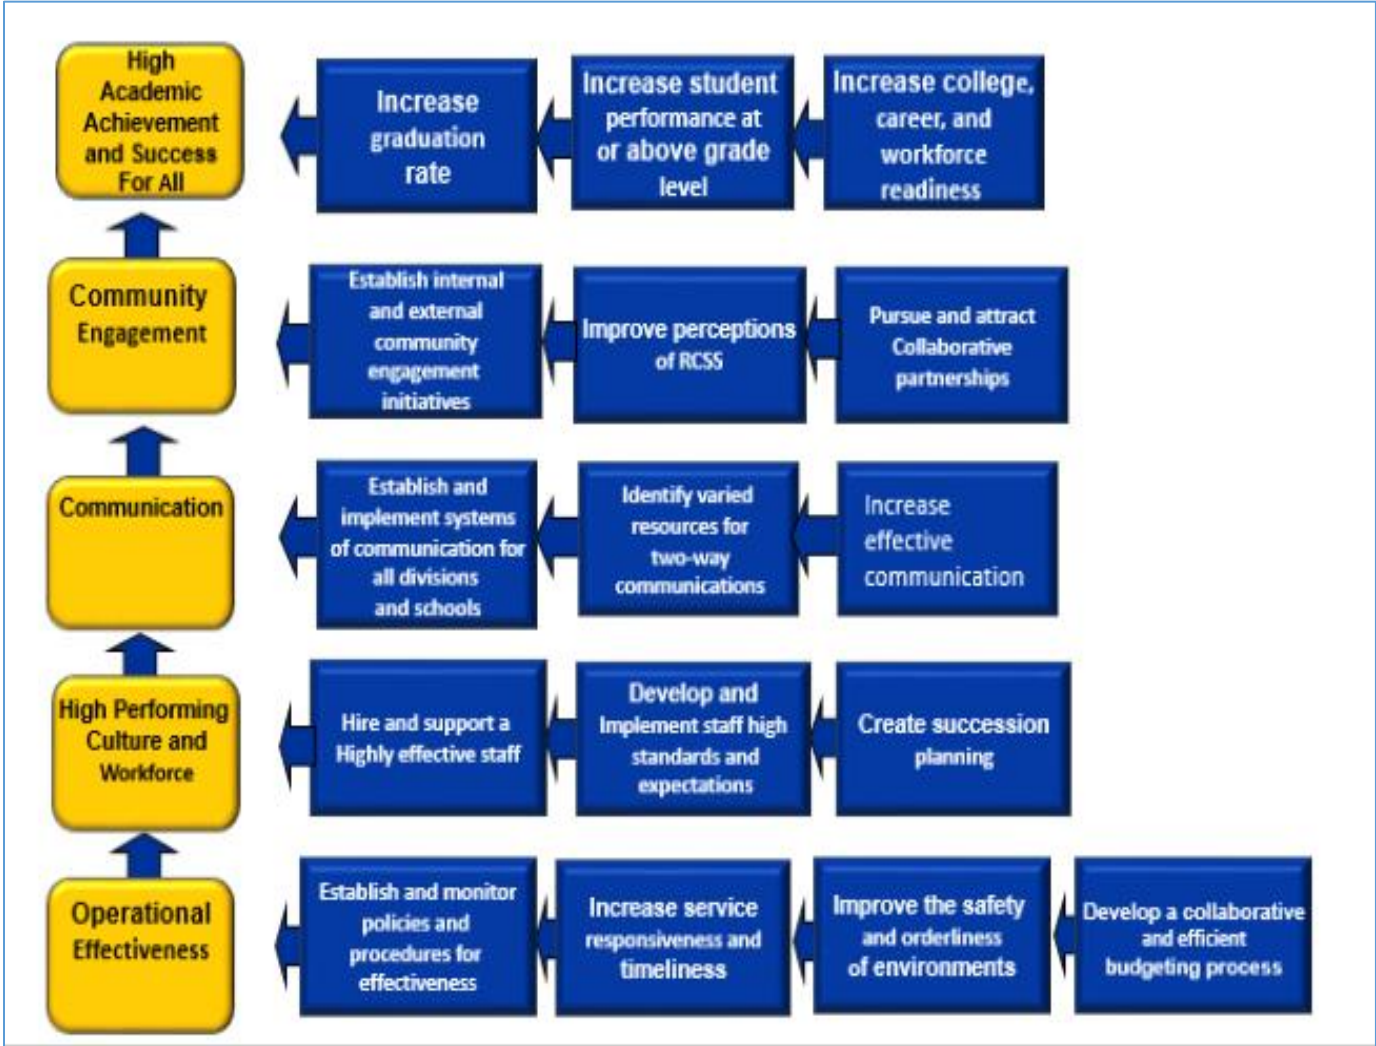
High Academic Achievement and Success For All

Increase graduation rate

Increase student performance at or above grade level

Increase college, career, and workforce readiness

Community Engagement

Establish internal and external community engagement initiatives

Improve perceptions of RCSS

Pursue and attract Collaborative partnerships

Communication

Establish and implement systems of communication for all divisions and schools

Identify varied resources for two-way communications

Increase effective communication

High Performing Culture and Workforce

Hire and support a Highly effective staff

Develop and Implement staff high standards and expectations

Create succession planning

Operational Effectiveness

Establish and monitor policies and procedures for effectiveness

Increase service responsiveness and timeliness

Improve the safety and orderliness of environments

Develop a collaborative and efficient budgeting process